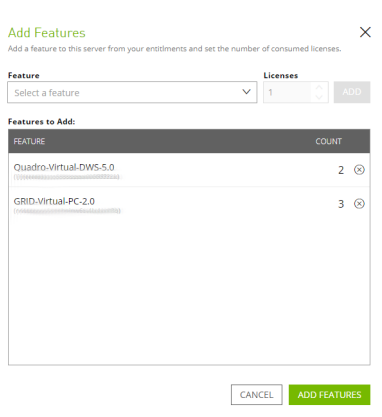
Add Features

Add a feature to this server from your entitlments and set the number of consumed licenses.

Feature

Select a feature

Licenses

1

ADD

Features to Add:

| FEATURE | COUNT |
|---|---|
| Quadro-Virtual-DWS-5.0 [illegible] | 2 |
| GRID-Virtual-PC-2.0 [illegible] | 3 |

CANCEL

ADD FEATURES